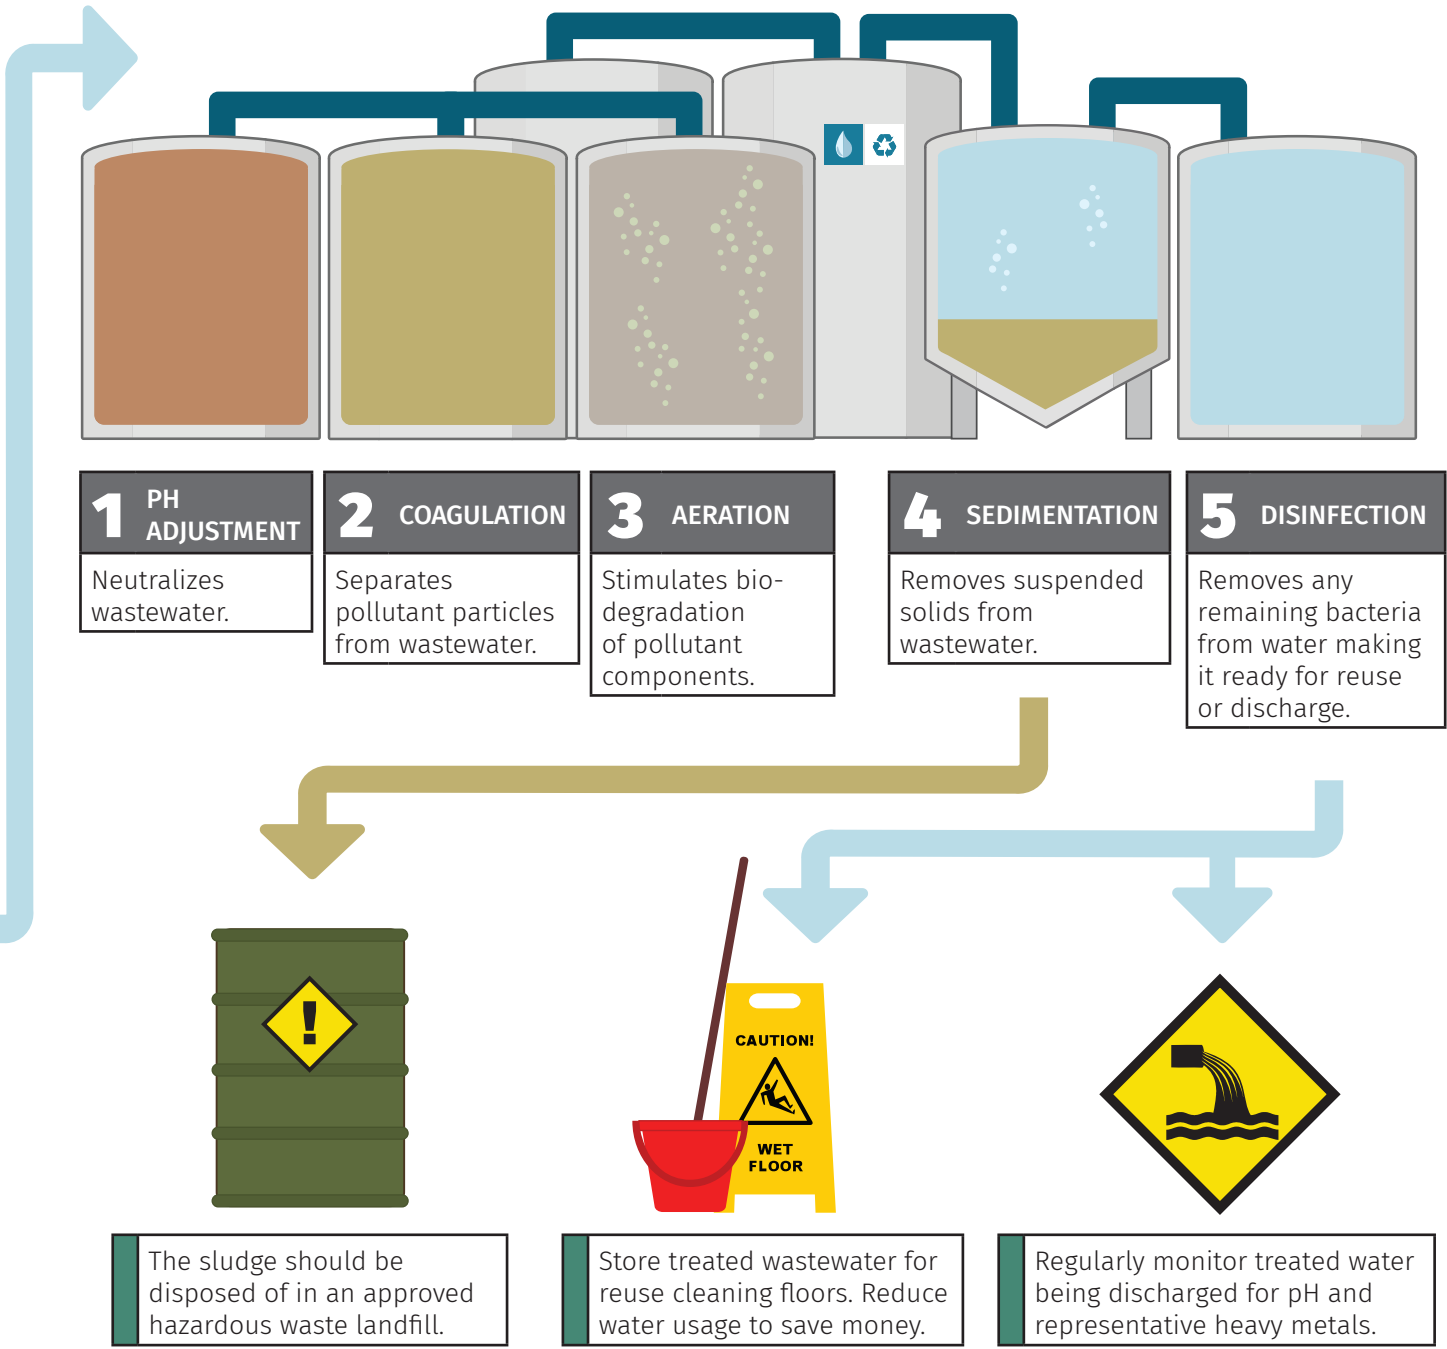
1 PH ADJUSTMENT

Neutralizes wastewater.

2 COAGULATION

Separates pollutant particles from wastewater.

3 AERATION

Stimulates bio-degradation of pollutant components.

4 SEDIMENTATION

Removes suspended solids from wastewater.

5 DISINFECTION

Removes any remaining bacteria from water making it ready for reuse or discharge.

!

CAUTION!

WET FLOOR

The sludge should be disposed of in an approved hazardous waste landfill.

Store treated wastewater for reuse cleaning floors. Reduce water usage to save money.

Regularly monitor treated water being discharged for pH and representative heavy metals.